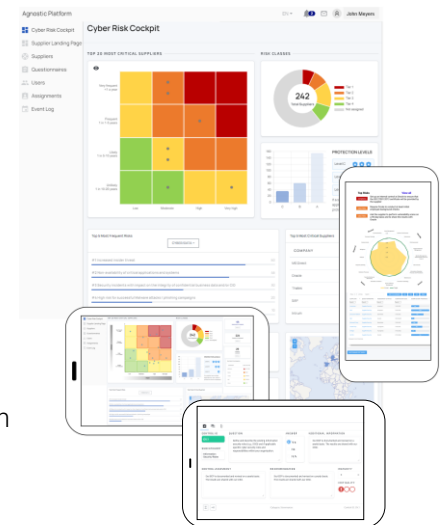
Agnostic Platform

John Meyers

Cyber Risk Cockpit

Cyber Risk Cockpit
Supplier Landing Page
Suppliers
Questionnaires
Users
Assignments
Event Log

TOP 25 MOST CRITICAL SUPPLIERS

RISK CLASSES

242
Total Suppliers

Top 1
Top 2
Top 3
Top 4
Not categorized

PROTECTION LEVELS

Top 5 Most Frequent Risks

Top 5 Most Critical Suppliers

COMPANY

Top Risks